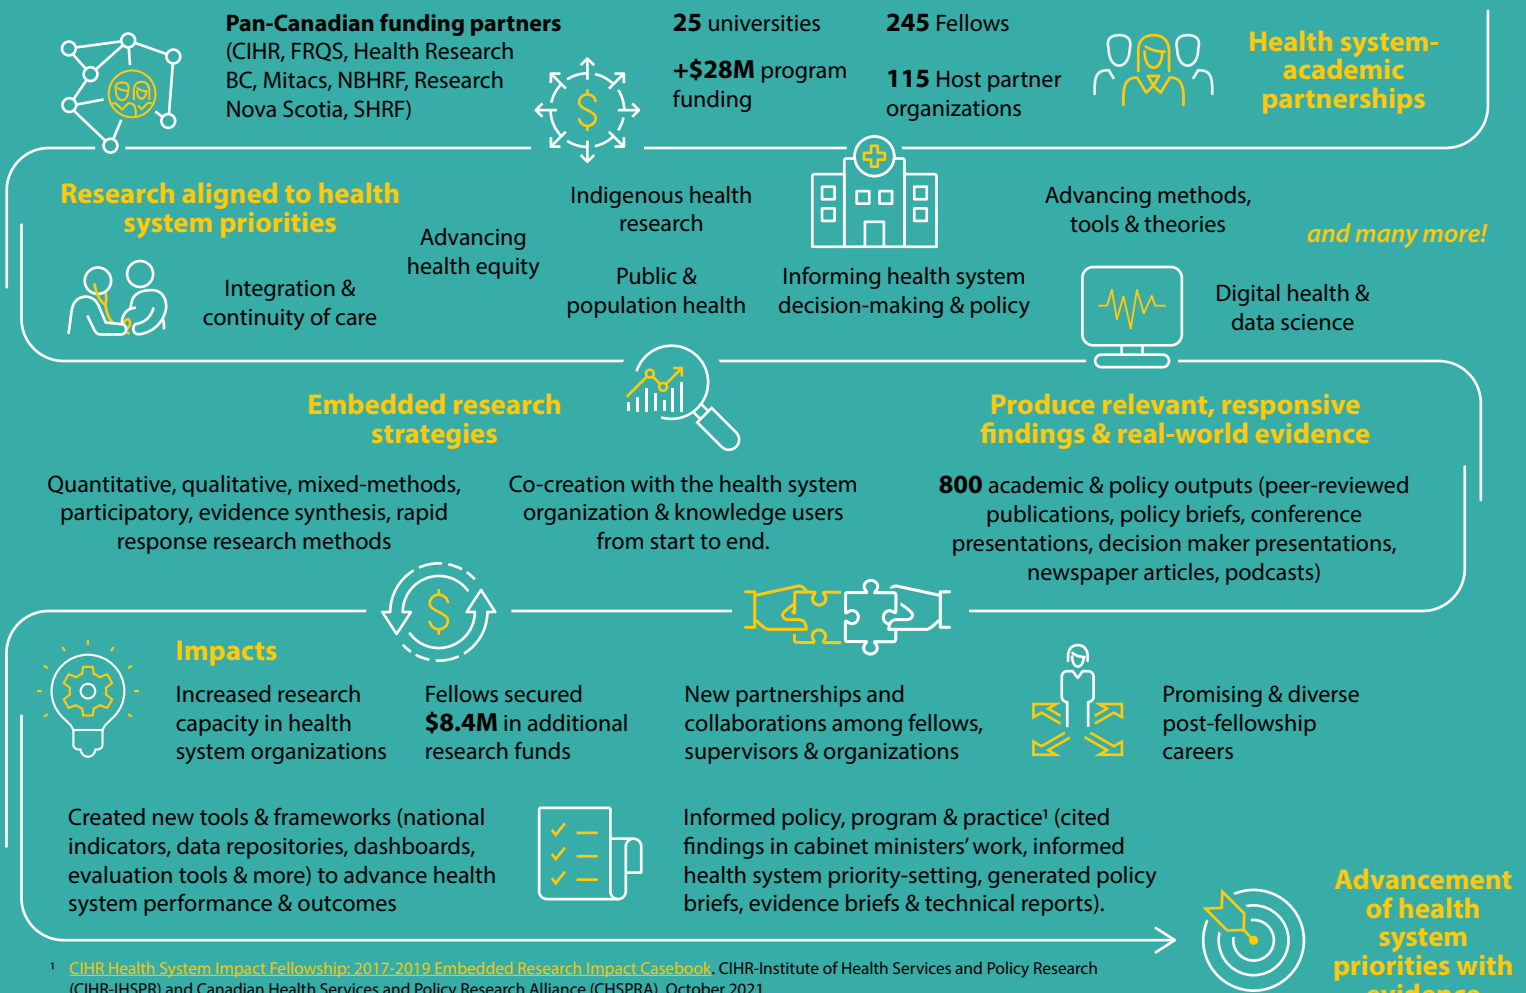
**Pan-Canadian funding partners** (CIHR, FRQS, Health Research BC, Mitacs, NBHRF, Research Nova Scotia, SHRF)

**25** universities

**+$28M** program funding

**245** Fellows

**115** Host partner organizations

Health system-academic partnerships

Research aligned to health system priorities

Integration & continuity of care

Advancing health equity

Indigenous health research

Public & population health

Informing health system decision-making & policy

Advancing methods, tools & theories

and many more!

Digital health & data science

Embedded research strategies

Quantitative, qualitative, mixed-methods, participatory, evidence synthesis, rapid response research methods

Co-creation with the health system organization & knowledge users from start to end.

Produce relevant, responsive findings & real-world evidence

**800** academic & policy outputs (peer-reviewed publications, policy briefs, conference presentations, decision maker presentations, newspaper articles, podcasts)

Impacts

Increased research capacity in health system organizations

Fellows secured **$8.4M** in additional research funds

New partnerships and collaborations among fellows, supervisors & organizations

Promising & diverse post-fellowship careers

Created new tools & frameworks (national indicators, data repositories, dashboards, evaluation tools & more) to advance health system performance & outcomes

Informed policy, program & practice¹ (cited findings in cabinet ministers' work, informed health system priority-setting, generated policy briefs, evidence briefs & technical reports).

Advancement of health system priorities with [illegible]

¹ CIHR Health System Impact Fellowship: 2017-2019 Embedded Research Impact Casebook. CIHR-Institute of Health Services and Policy Research (CIHR-IHSPR) and Canadian Health Services and Policy Research Alliance (CHSPRA). October 2021.